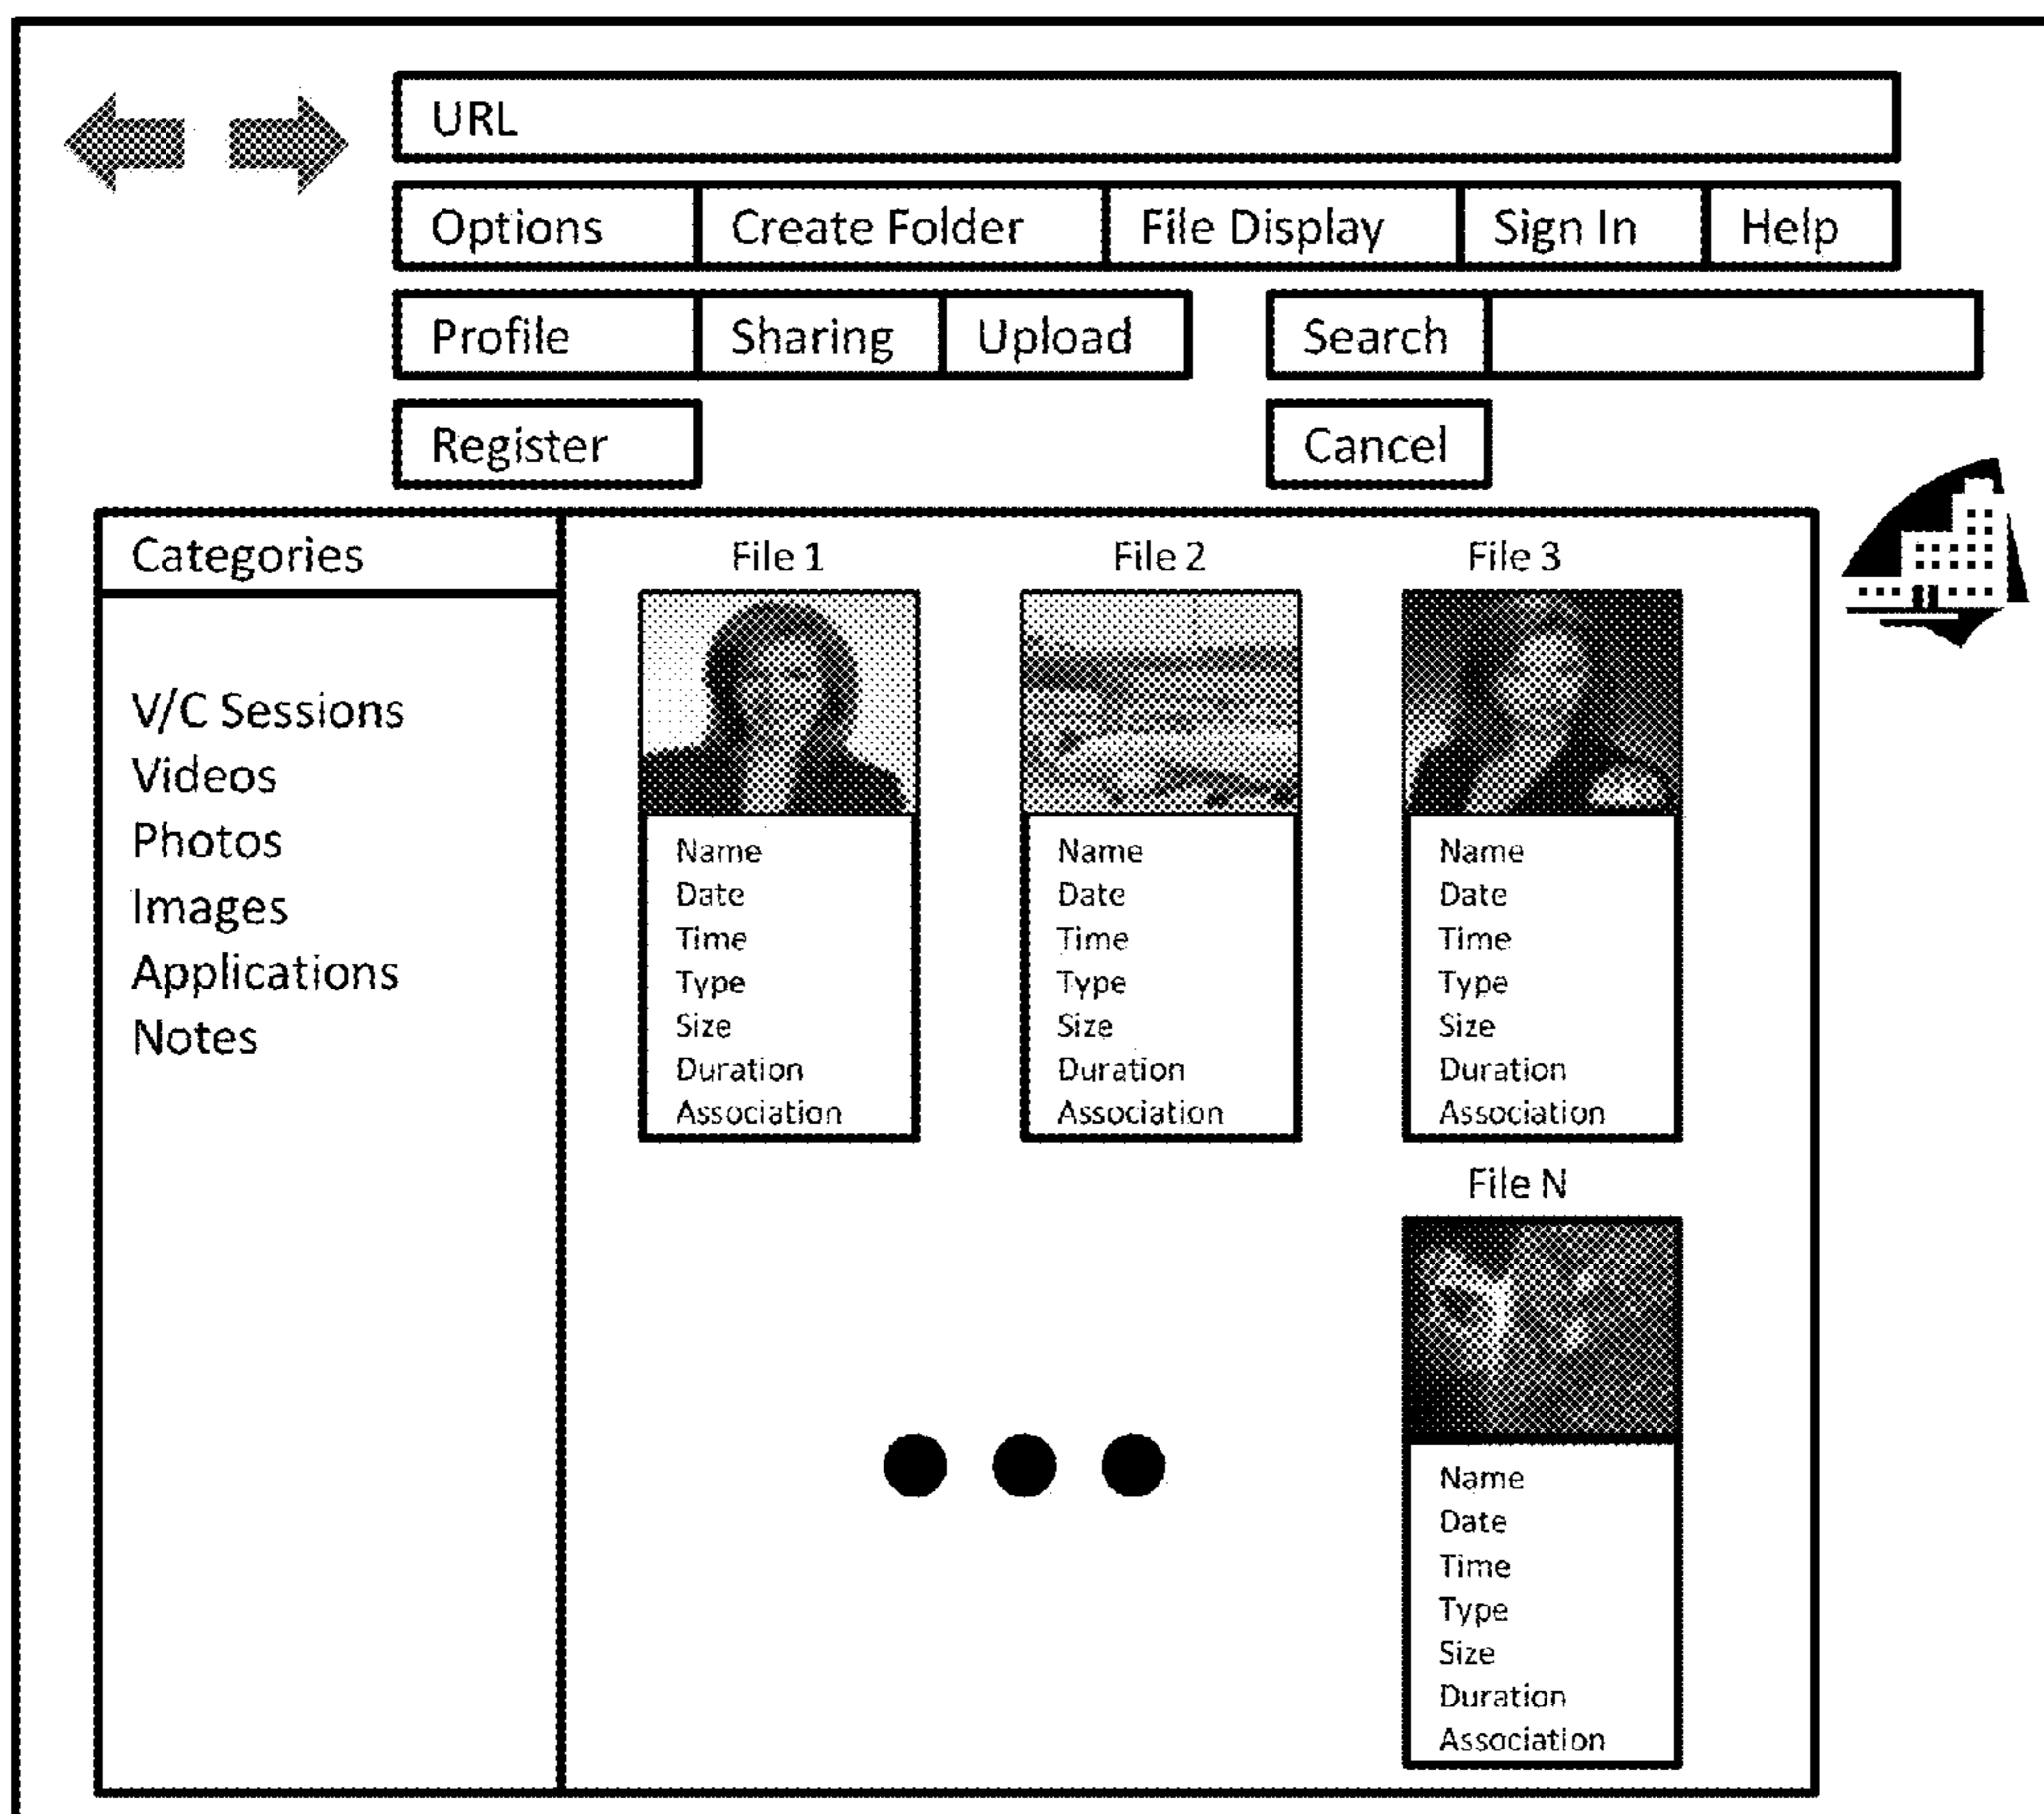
URL

Options | Create Folder | File Display | Sign In | Help

Profile | Sharing | Upload

Search

Register

Cancel

Categories

V/C Sessions
Videos
Photos
Images
Applications
Notes

File 1
Name
Date
Time
Type
Size
Duration
Association

File 2
Name
Date
Time
Type
Size
Duration
Association

File 3
Name
Date
Time
Type
Size
Duration
Association

File N
Name
Date
Time
Type
Size
Duration
Association